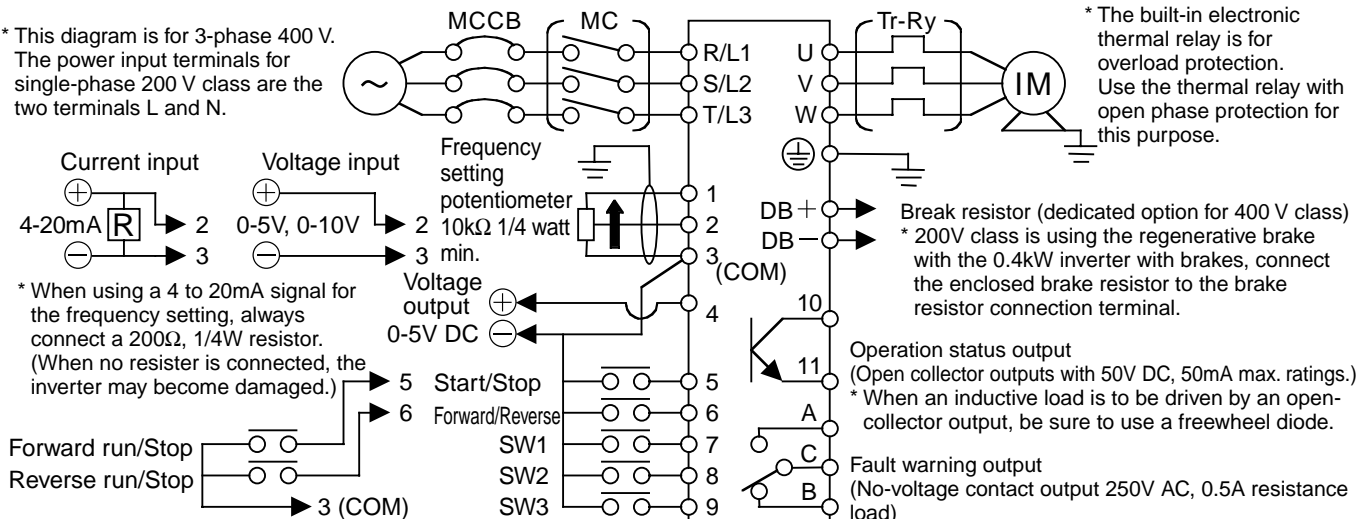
* This diagram is for 3-phase 400 V. The power input terminals for single-phase 200 V class are the two terminals L and N.

MCCB

MC

R/L1
S/L2
T/L3

U
V
W

Tr-Ry

IM

* The built-in electronic thermal relay is for overload protection. Use the thermal relay with open phase protection for this purpose.

Current input

Voltage input

$\oplus$

4-20mA R

2

3

$\ominus$

$\oplus$

0-5V, 0-10V

2

3

$\ominus$

Frequency setting potentiometer 10kΩ 1/4 watt min.

1
2
3 (COM)

DB+
DB−

Break resistor (dedicated option for 400 V class)
* 200V class is using the regenerative brake with the 0.4kW inverter with brakes, connect the enclosed brake resistor to the brake resistor connection terminal.

* When using a 4 to 20mA signal for the frequency setting, always connect a 200Ω, 1/4W resistor. (When no resister is connected, the inverter may become damaged.)

Voltage output $\oplus$
0-5V DC $\ominus$

4

10

11

Operation status output
(Open collector outputs with 50V DC, 50mA max. ratings.)
* When an inductive load is to be driven by an open-collector output, be sure to use a freewheel diode.

5

6

Start/Stop
Forward/Reverse
SW1
SW2
SW3

5
6
7
8
9

A
C
B

Forward run/Stop
Reverse run/Stop

3 (COM)

Fault warning output
(No-voltage contact output 250V AC, 0.5A resistance load)